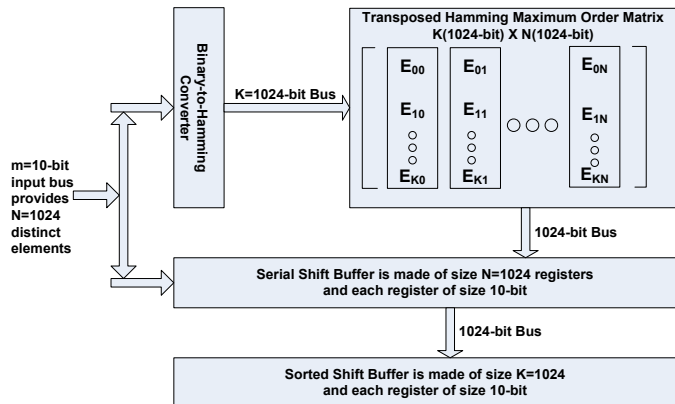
Binary-to-Hamming Converter

K=1024-bit Bus

Transposed Hamming Maximum Order Matrix
K(1024-bit) X N(1024-bit)

$E_{00}$
$E_{10}$
$E_{K0}$

$E_{01}$
$E_{11}$
$E_{K1}$

$E_{0N}$
$E_{1N}$
$E_{KN}$

m=10-bit input bus provides N=1024 distinct elements

1024-bit Bus

Serial Shift Buffer is made of size N=1024 registers and each register of size 10-bit

1024-bit Bus

Sorted Shift Buffer is made of size K=1024 and each register of size 10-bit